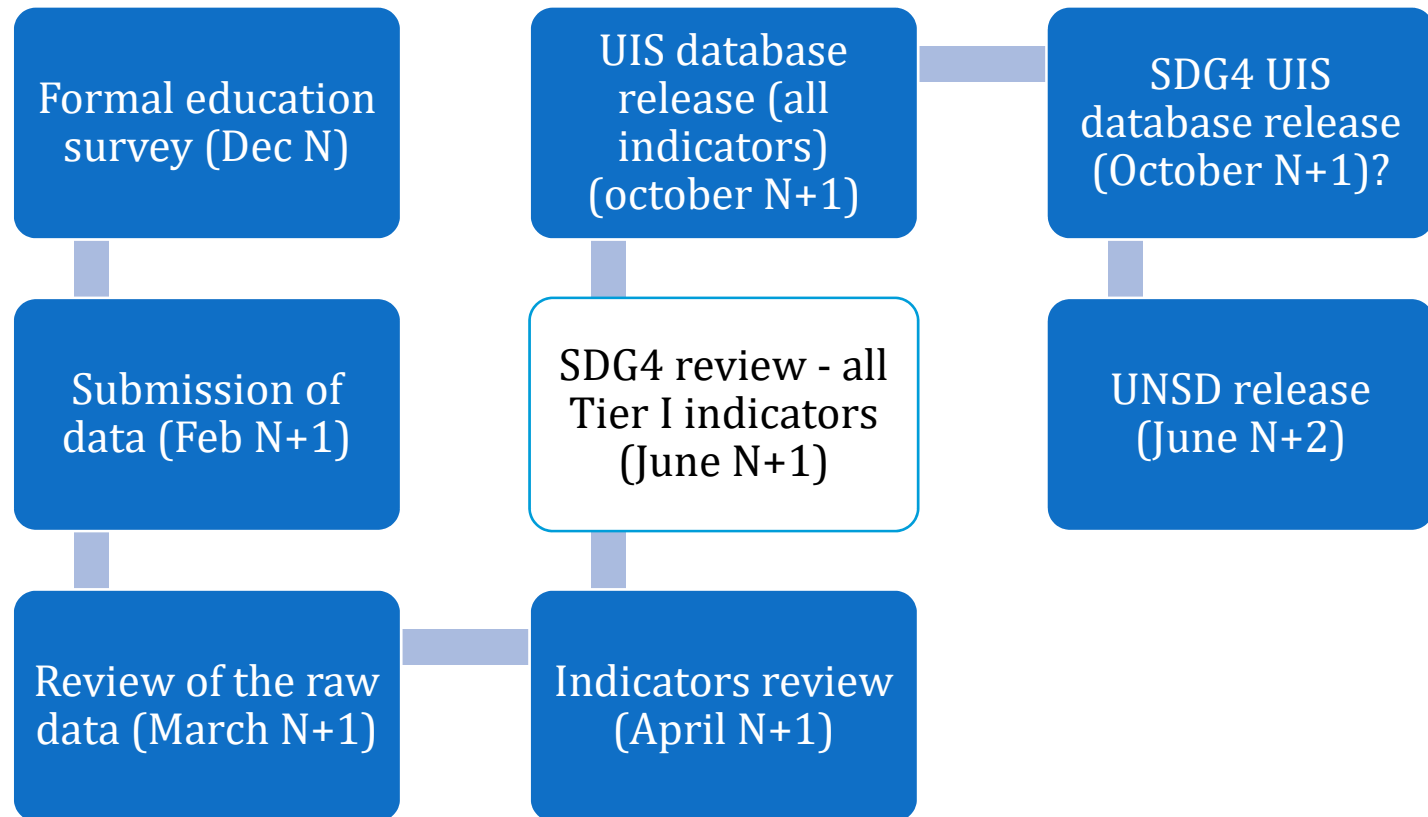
Formal education survey (Dec N)

Submission of data (Feb N+1)

Review of the raw data (March N+1)

Indicators review (April N+1)

SDG4 review - all Tier I indicators (June N+1)

UIS database release (all indicators) (october N+1)

SDG4 UIS database release (October N+1)?

UNSD release (June N+2)